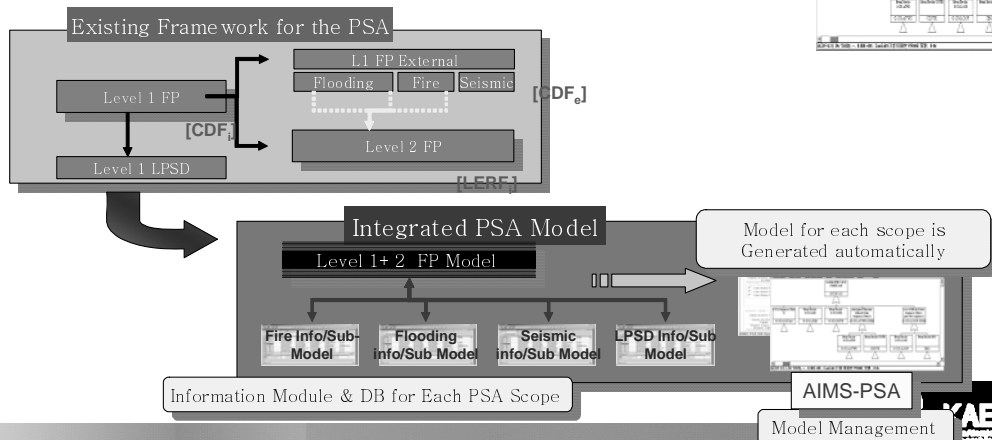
Existing Framework for the PSA

L1 FP External

Flooding

Fire

Seismic

Level 1 FP

$[CDF_e]$

$[CDF_i]$

Level 2 FP

Level 1 LPSD

$[LERF_i]$

Integrated PSA Model

Model for each scope is Generated automatically

Level 1+ 2 FP Model

Fire Info/Sub-Model

Flooding info/Sub Model

Seismic info/Sub Model

LPSD Info/Sub Model

Information Module & DB for Each PSA Scope

AIMS-PSA

Model Management

KAE